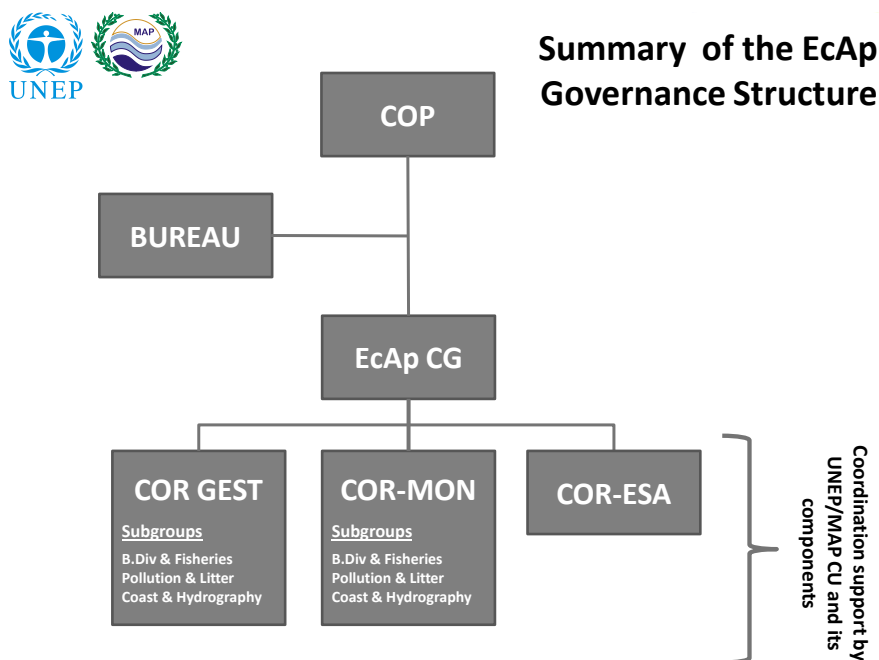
UNEP

MAP

Summary of the EcAp Governance Structure

COP

BUREAU

EcAp CG

COR GEST

Subgroups

B.Div & Fisheries
Pollution & Litter
Coast & Hydrography

COR-MON

Subgroups

B.Div & Fisheries
Pollution & Litter
Coast & Hydrography

COR-ESA

Coordination support by UNEP/MAP CU and its components